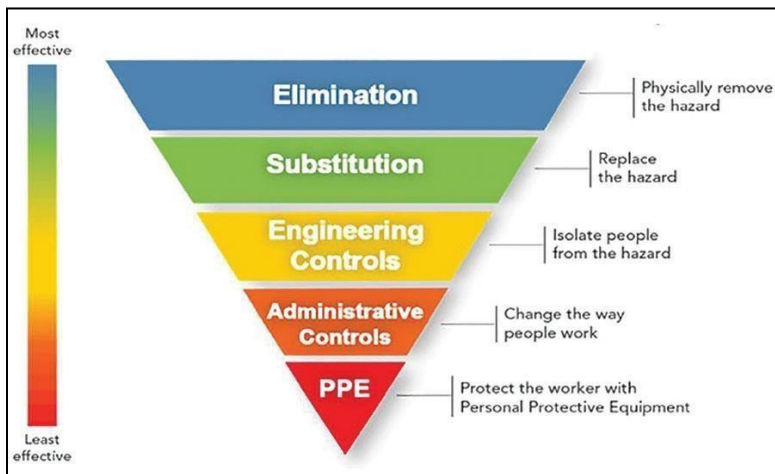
Most effective

Elimination

Physically remove the hazard

Substitution

Replace the hazard

Engineering Controls

Isolate people from the hazard

Administrative Controls

Change the way people work

PPE

Protect the worker with Personal Protective Equipment

Least effective